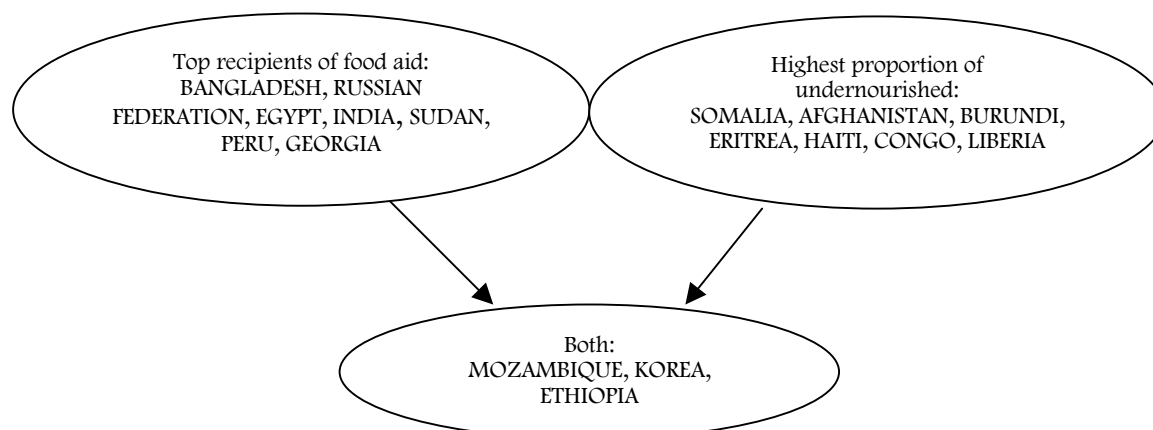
Top recipients of food aid:
BANGLADESH, RUSSIAN FEDERATION, EGYPT, INDIA, SUDAN, PERU, GEORGIA

Highest proportion of undernourished:
SOMALIA, AFGHANISTAN, BURUNDI, ERITREA, HAITI, CONGO, LIBERIA

Both:
MOZAMBIQUE, KOREA, ETHIOPIA